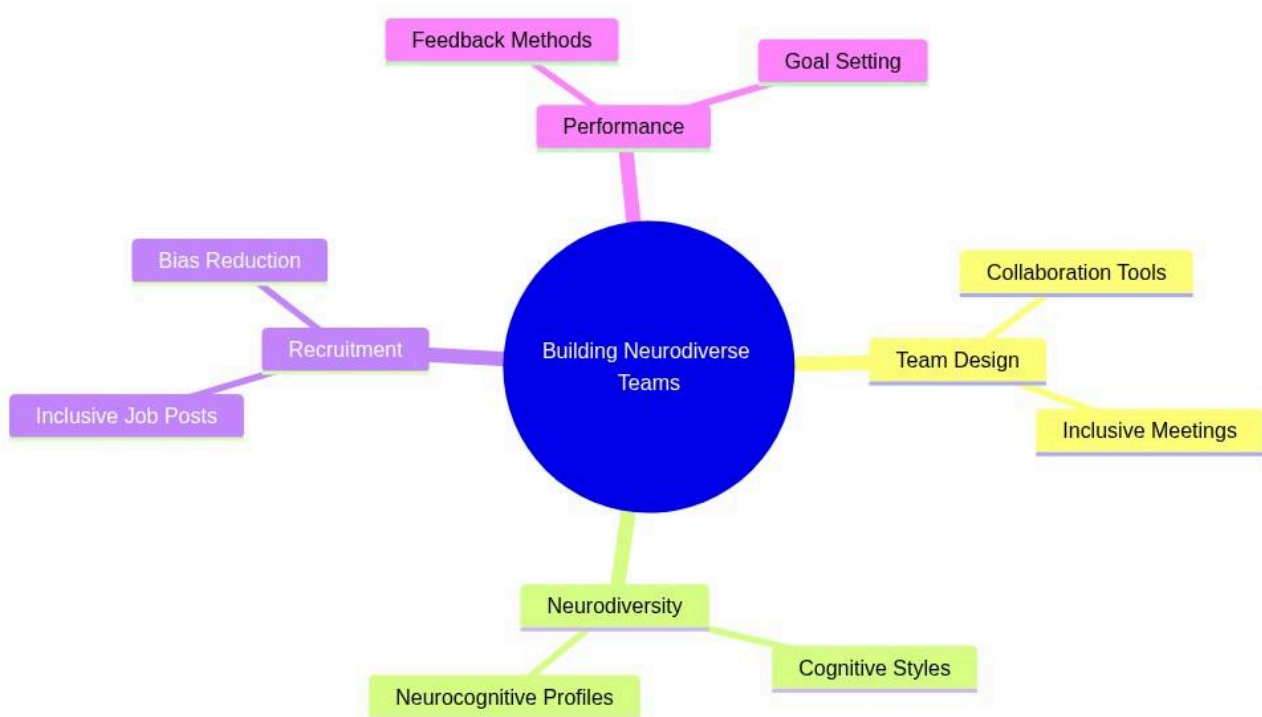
Building Neurodiverse Teams

Performance

Feedback Methods

Goal Setting

Team Design

Collaboration Tools

Inclusive Meetings

Neurodiversity

Cognitive Styles

Neurocognitive Profiles

Recruitment

Bias Reduction

Inclusive Job Posts